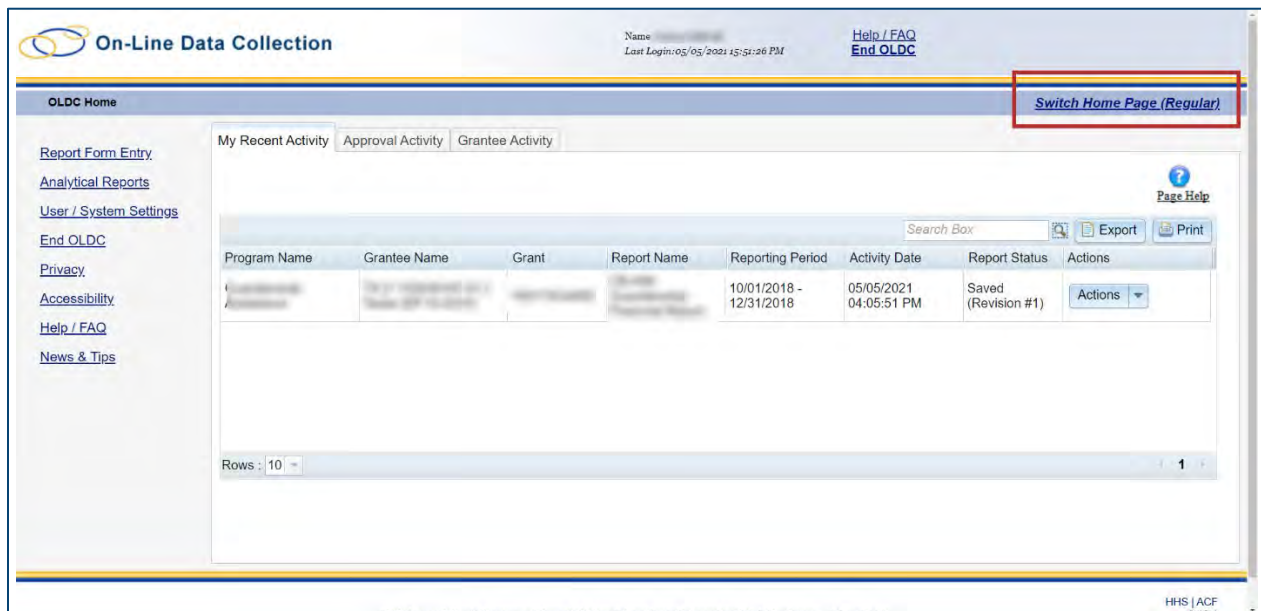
On-Line Data Collection

Name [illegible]
Last Login:05/05/2021 15:51:26 PM

Help / FAQ
End OLDC

OLDC Home

Switch Home Page (Regular)

Report Form Entry
Analytical Reports
User / System Settings
End OLDC
Privacy
Accessibility
Help / FAQ
News & Tips

My Recent Activity | Approval Activity | Grantee Activity

Page Help

Search Box
Export
Print

| Program Name | Grantee Name | Grant | Report Name | Reporting Period | Activity Date | Report Status | Actions |
|---|---|---|---|---|---|---|---|
| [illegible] | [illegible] | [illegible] | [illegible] | 10/01/2018 - 12/31/2018 | 05/05/2021 04:05:51 PM | Saved (Revision #1) | Actions |

Rows : 10

1

HHS | ACF